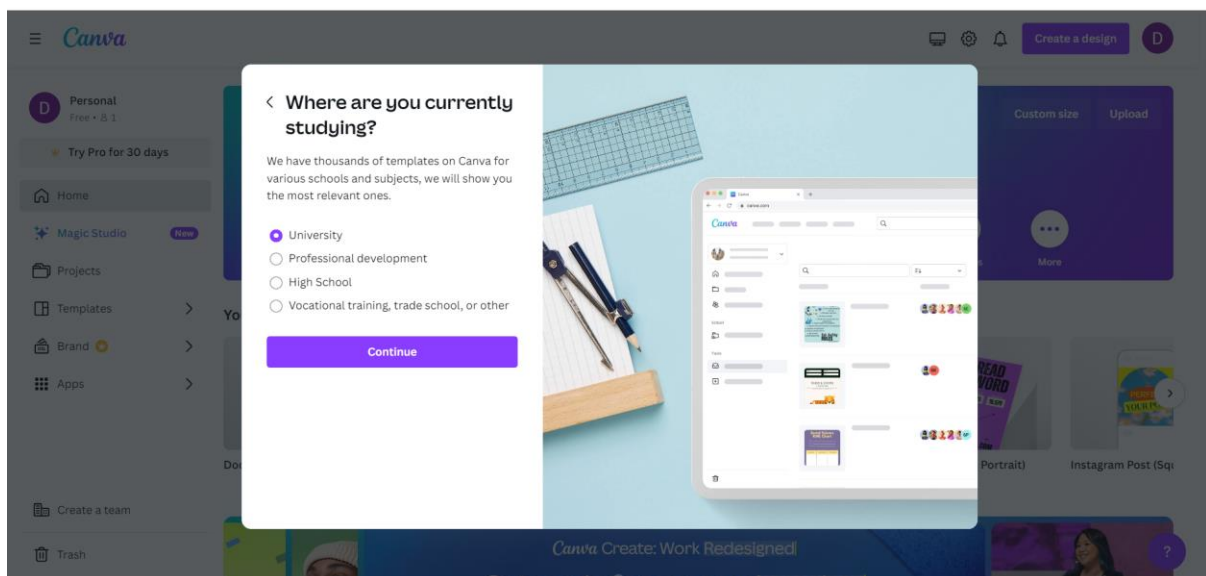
Canva

Create a design

D

D Personal
Free • 8 1

Try Pro for 30 days

Home

Magic Studio New

Projects

Templates

Brand

Apps

Create a team

Trash

Custom size

Upload

More

Yo

Do

Portrait)

Instagram Post (Sq

Canva Create: Work Redesigned

?

Where are you currently studying?

We have thousands of templates on Canva for various schools and subjects, we will show you the most relevant ones.

University

Professional development

High School

Vocational training, trade school, or other

Continue

Canva